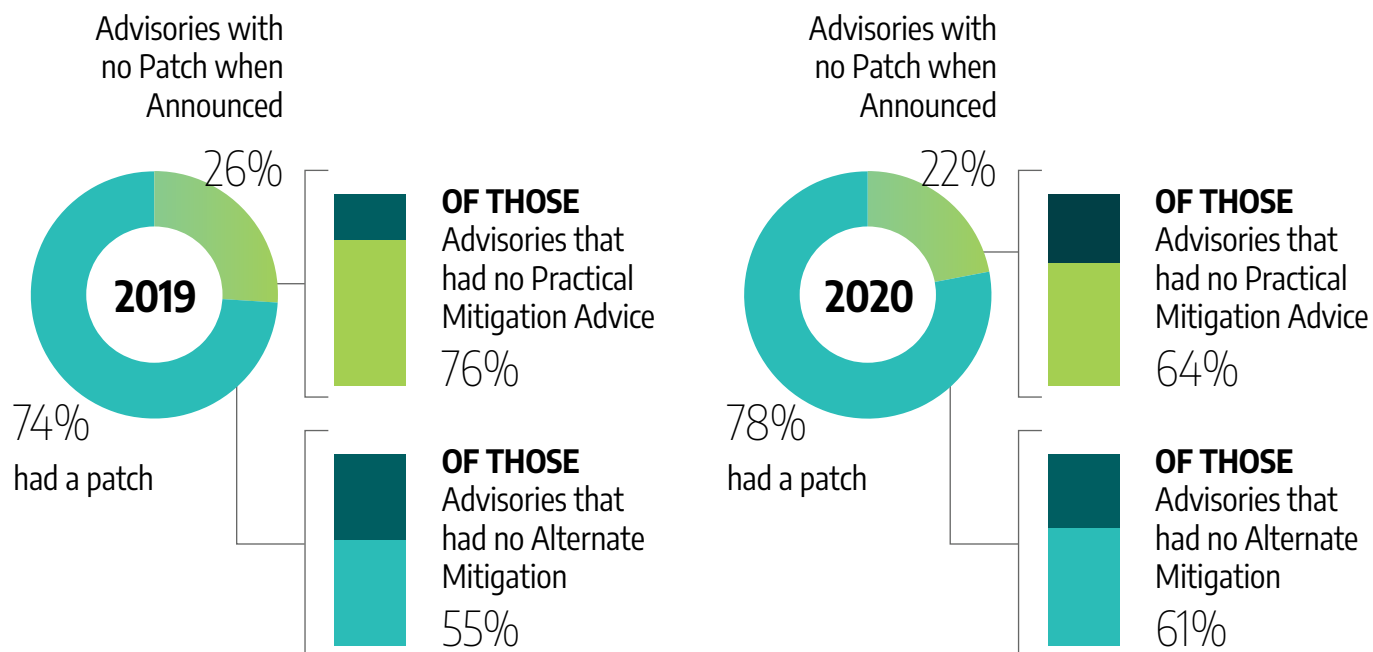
Advisories with no Patch when Announced

26%

2019

74%

had a patch

OF THOSE
Advisories that had no Practical Mitigation Advice
76%

OF THOSE
Advisories that had no Alternate Mitigation
55%

Advisories with no Patch when Announced

22%

2020

78%

had a patch

OF THOSE
Advisories that had no Practical Mitigation Advice
64%

OF THOSE
Advisories that had no Alternate Mitigation
61%